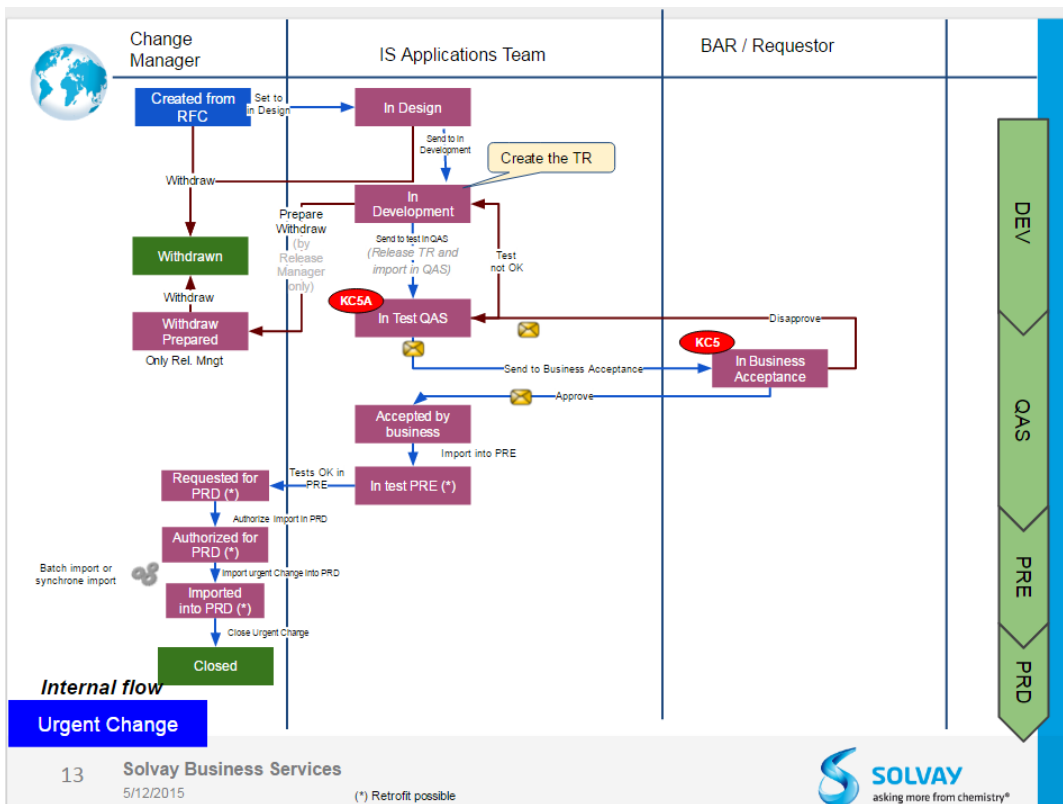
Change Manager

IS Applications Team

BAR / Requestor

Created from RFC

Set to in Design

In Design

Send to in Development

Create the TR

Withdraw

In Development

Prepare Withdraw (by Release Manager only)

Send to test in QAS (Release TR and import in QAS)

Test not OK

Withdrawn

Withdraw

KC5A

In Test QAS

Disapprove

Withdraw Prepared

Only Rel. Mngt

KC5

In Business Acceptance

Send to Business Acceptance

Approve

Accepted by business

Import into PRE

Tests OK in PRE

Requested for PRD (*)

In test PRE (*)

Authorize Import in PRD

Authorized for PRD (*)

Batch import or synchrone import

Import urgent Change into PRD

Imported into PRD (*)

Close Urgent Change

Closed

Internal flow

Urgent Change

DEV

QAS

PRE

PRD

13

Solvay Business Services

5/12/2015

(*) Retrofit possible

SOLVAY

asking more from chemistry®